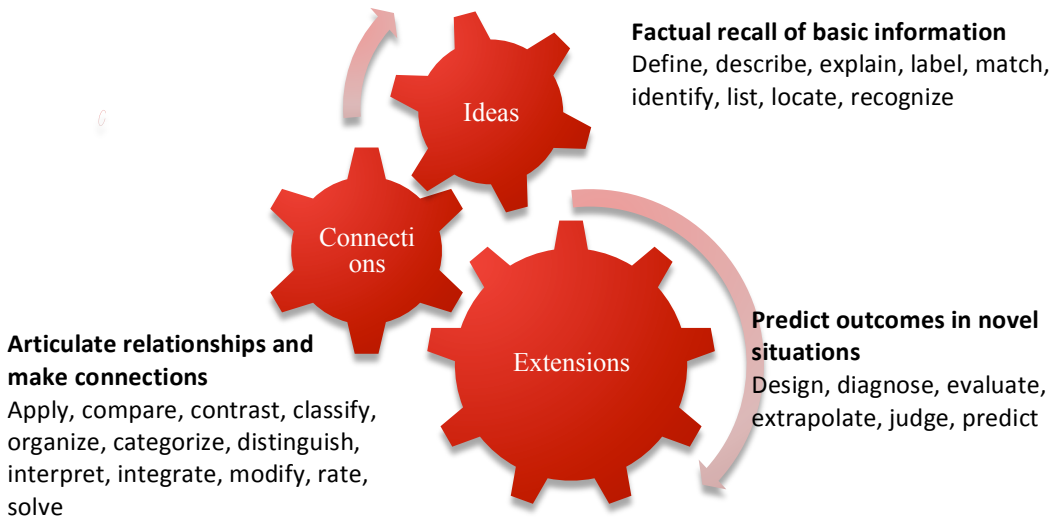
Factual recall of basic information
Define, describe, explain, label, match, identify, list, locate, recognize

Ideas

Connecti
ons

Extensions

Articulate relationships and make connections
Apply, compare, contrast, classify, organize, categorize, distinguish, interpret, integrate, modify, rate, solve

Predict outcomes in novel situations
Design, diagnose, evaluate, extrapolate, judge, predict